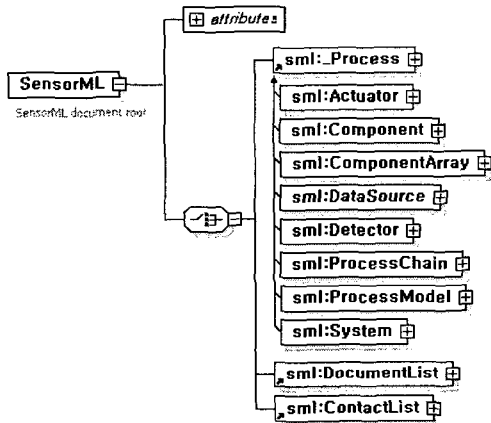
SensorML

SensorML document root

attributes

sml:_Process

sml:Actuator

sml:Component

sml:ComponentArray

sml:DataSource

sml:Detector

sml:ProcessChain

sml:ProcessModel

sml:System

sml:DocumentList

sml:ContactList